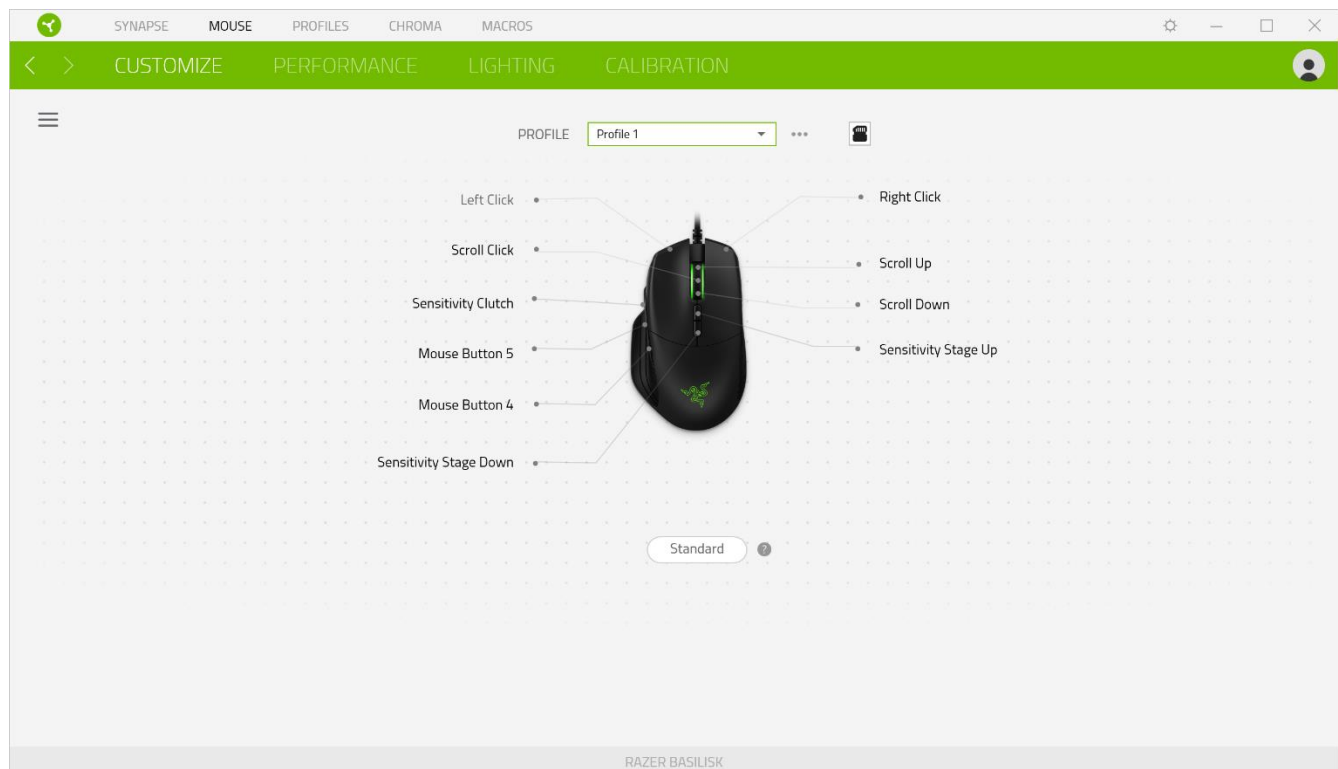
SYNAPSE MOUSE PROFILES CHROMA MACROS

CUSTOMIZE PERFORMANCE LIGHTING CALIBRATION

PROFILE Profile 1

Left Click
Scroll Click
Sensitivity Clutch
Mouse Button 5
Mouse Button 4
Sensitivity Stage Down

Right Click
Scroll Up
Scroll Down
Sensitivity Stage Up

Standard

RAZER BASILISK